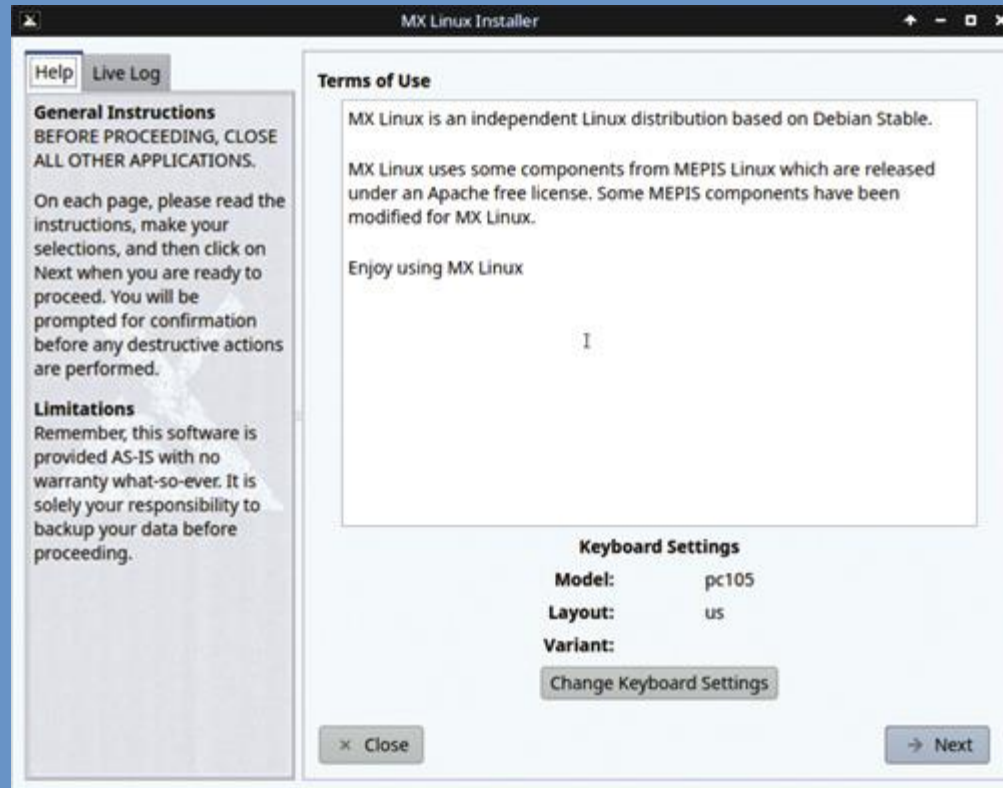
MX Linux Installer

Help Live Log

General Instructions
BEFORE PROCEEDING, CLOSE ALL OTHER APPLICATIONS.

On each page, please read the instructions, make your selections, and then click on Next when you are ready to proceed. You will be prompted for confirmation before any destructive actions are performed.

Limitations
Remember, this software is provided AS-IS with no warranty what-so-ever. It is solely your responsibility to backup your data before proceeding.

Terms of Use

MX Linux is an independent Linux distribution based on Debian Stable.

MX Linux uses some components from MEPIS Linux which are released under an Apache free license. Some MEPIS components have been modified for MX Linux.

Enjoy using MX Linux

Keyboard Settings
Model: pc105
Layout: us
Variant:

Change Keyboard Settings

× Close

→ Next